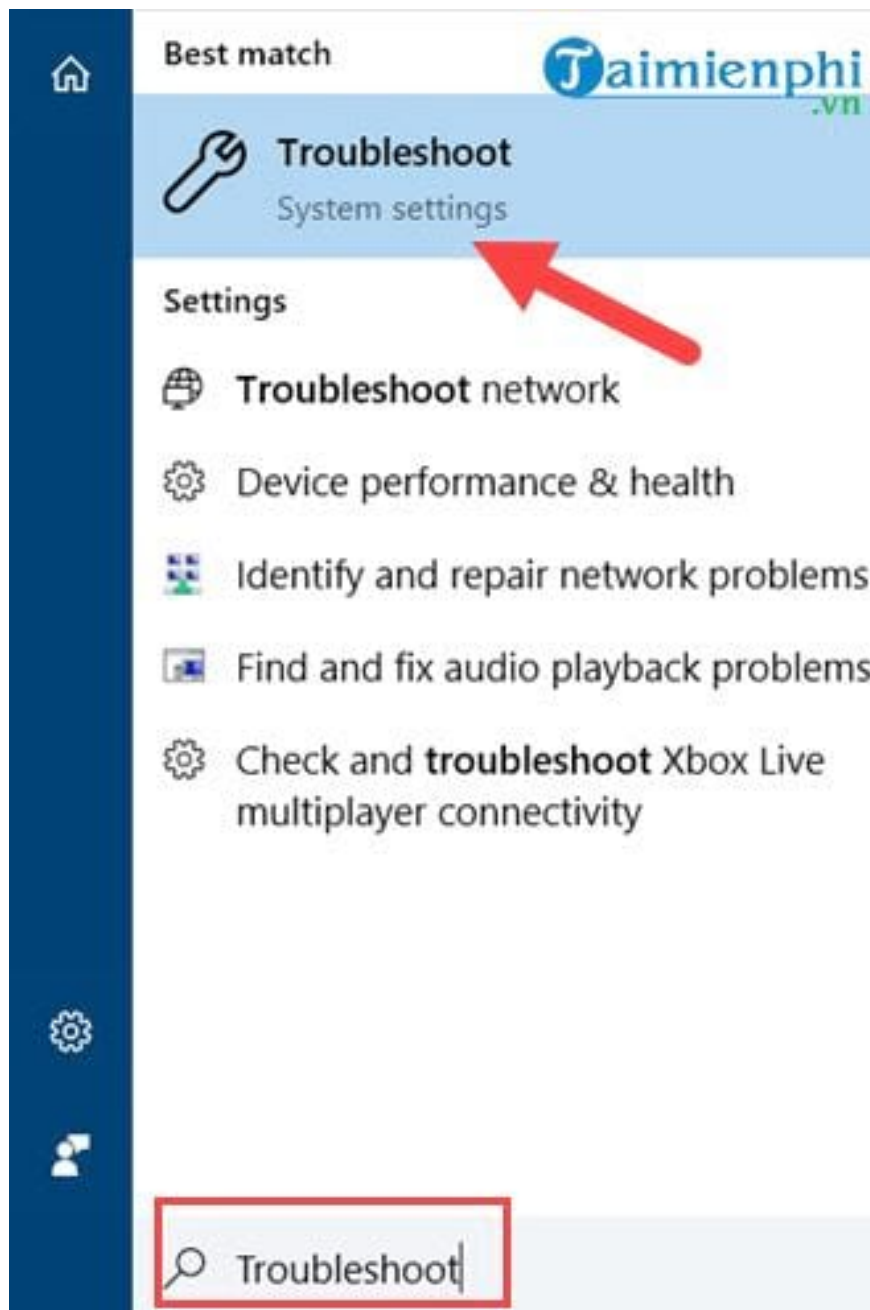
Best match

Taimienphi
.vn

Troubleshoot
System settings

Settings

Troubleshoot network

Device performance & health

Identify and repair network problems

Find and fix audio playback problems

Check and troubleshoot Xbox Live multiplayer connectivity

Troubleshoot